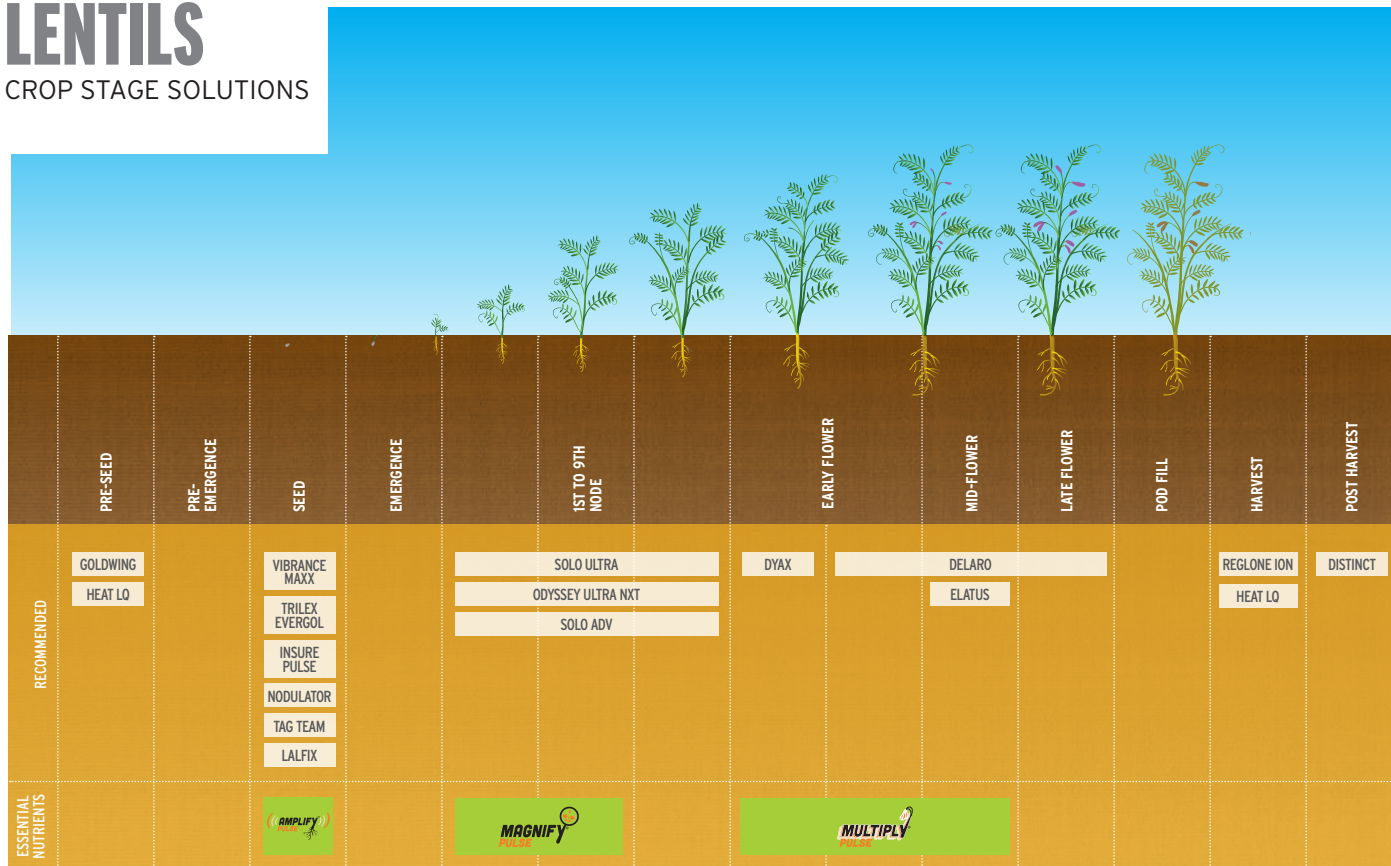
LENTILS
CROP STAGE SOLUTIONS

| | PRE-SEED | PRE-EMERGENCE | SEED | EMERGENCE | 1ST TO 9TH NODE | EARLY FLOWER | MID-FLOWER | LATE FLOWER | POD FILL | HARVEST | POST HARVEST |
|---|---|---|---|---|---|---|---|---|---|---|---|
| RECOMMENDED | GOLDWING<br>HEAT LQ | | VIBRANCE MAXX<br>TRILEX EVERGOL<br>INSURE PULSE<br>NODULATOR<br>TAG TEAM<br>LALFIX | | SOLO ULTRA<br>ODYSSEY ULTRA NXT<br>SOLO ADV | DYAX | DELARO<br>ELATUS | DELARO | | REGLONE ION<br>HEAT LQ | DISTINCT |
| ESSENTIAL NUTRIENTS | | | AMPLIFY PULSE | | MAGNIFY PULSE | MULTIPLY PULSE | MULTIPLY PULSE | | | | |